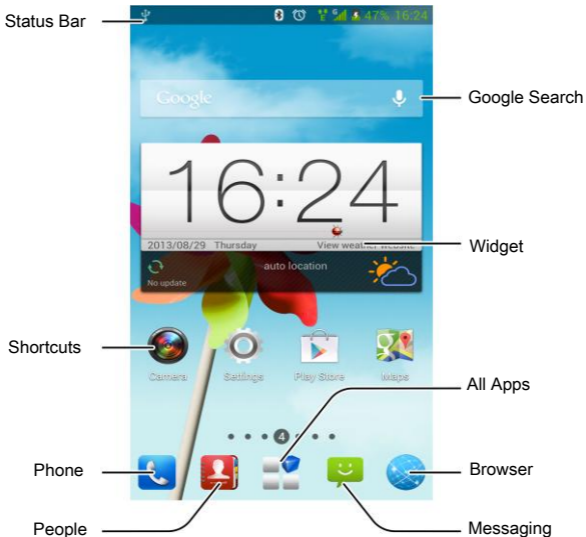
Status Bar

47% 16:24

Google

Google Search

16:24

2013/08/29 Thursday

View weather website

Widget

No update

auto location

Shortcuts

Camera

Settings

Play Store

Maps

All Apps

4

Phone

Browser

People

Messaging